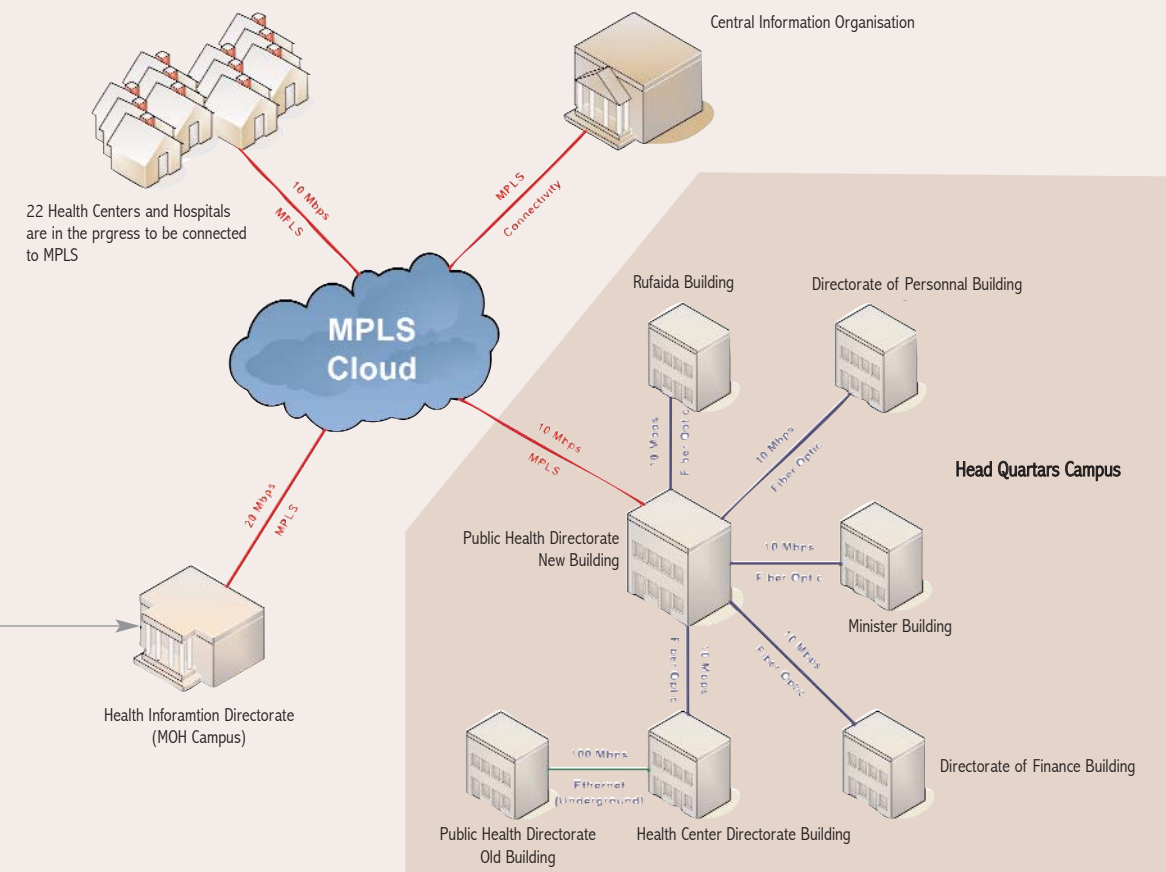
Central Information Organisation

22 Health Centers and Hospitals are in the prgress to be connected to MPLS

10 Mbps
MPLS

MPLS
Connectivity

MPLS
Cloud

Rufaida Building

Directorate of Personnal Building

10 Mbps
MPLS

10 Mbps
Fiber Optic

10 Mbps
Fiber Optic

Head Quartars Campus

20 Mbps
MPLS

Public Health Directorate
New Building

10 Mbps
Fiber Optic

Minister Building

Fiber Optic
10 Mbps

10 Mbps
Fiber Optic

Health Inforamtion Directorate
(MOH Campus)

100 Mbps
Ethernet
(Underground)

Directorate of Finance Building

Public Health Directorate
Old Building

Health Center Directorate Building